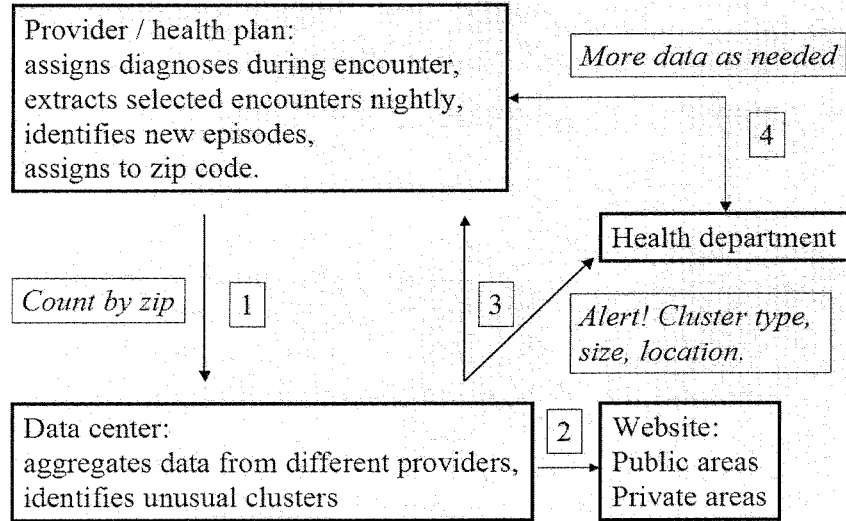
Provider / health plan:
assigns diagnoses during encounter,
extracts selected encounters nightly,
identifies new episodes,
assigns to zip code.

More data as needed

4

Health department

Count by zip

1

3

Alert! Cluster type, size, location.

Data center:
aggregates data from different providers,
identifies unusual clusters

2

Website:
Public areas
Private areas